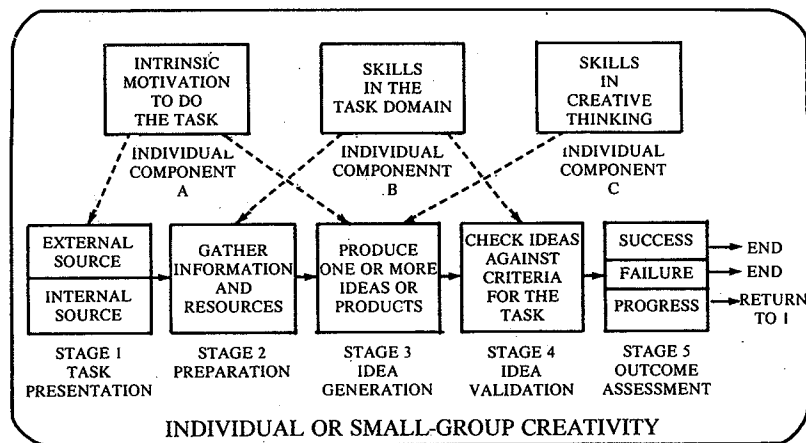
INTRINSIC MOTIVATION TO DO THE TASK

SKILLS IN THE TASK DOMAIN

SKILLS IN CREATIVE THINKING

INDIVIDUAL COMPONENT A

INDIVIDUAL COMPONENNT B

INDIVIDUAL COMPONENT C

EXTERNAL SOURCE

INTERNAL SOURCE

GATHER INFORMATION AND RESOURCES

PRODUCE ONE OR MORE IDEAS OR PRODUCTS

CHECK IDEAS AGAINST CRITERIA FOR THE TASK

SUCCESS

FAILURE

PROGRESS

END

END

RETURN TO 1

STAGE 1 TASK PRESENTATION

STAGE 2 PREPARATION

STAGE 3 IDEA GENERATION

STAGE 4 IDEA VALIDATION

STAGE 5 OUTCOME ASSESSMENT

INDIVIDUAL OR SMALL-GROUP CREATIVITY